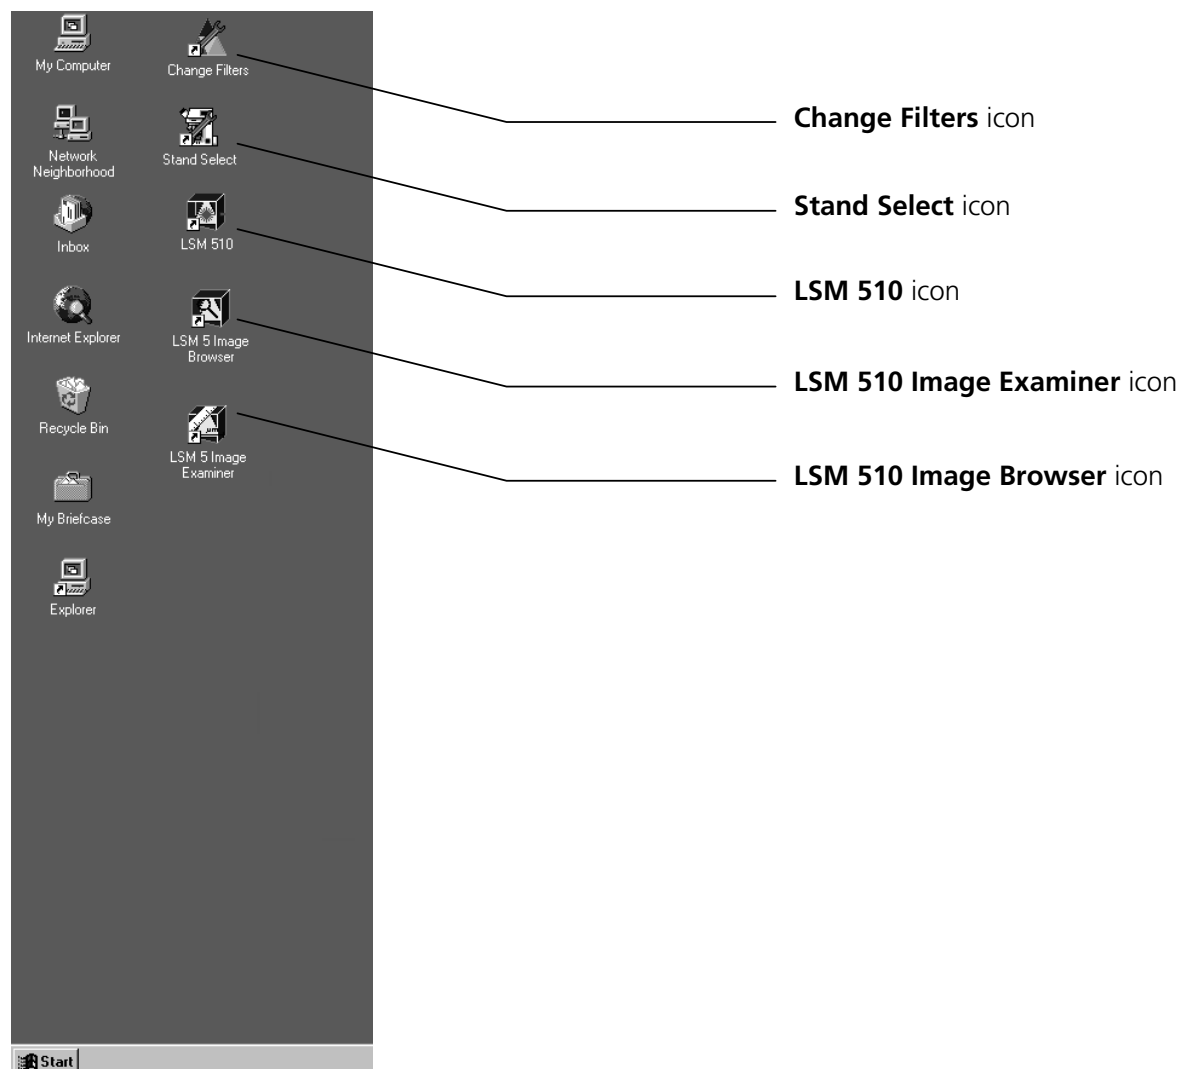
My Computer

Change Filters

Network Neighborhood

Stand Select

Inbox

LSM 510

Internet Explorer

LSM 5 Image Browser

Recycle Bin

LSM 5 Image Examiner

My Briefcase

Explorer

Start

**Change Filters** icon

**Stand Select** icon

**LSM 510** icon

**LSM 510 Image Examiner** icon

**LSM 510 Image Browser** icon